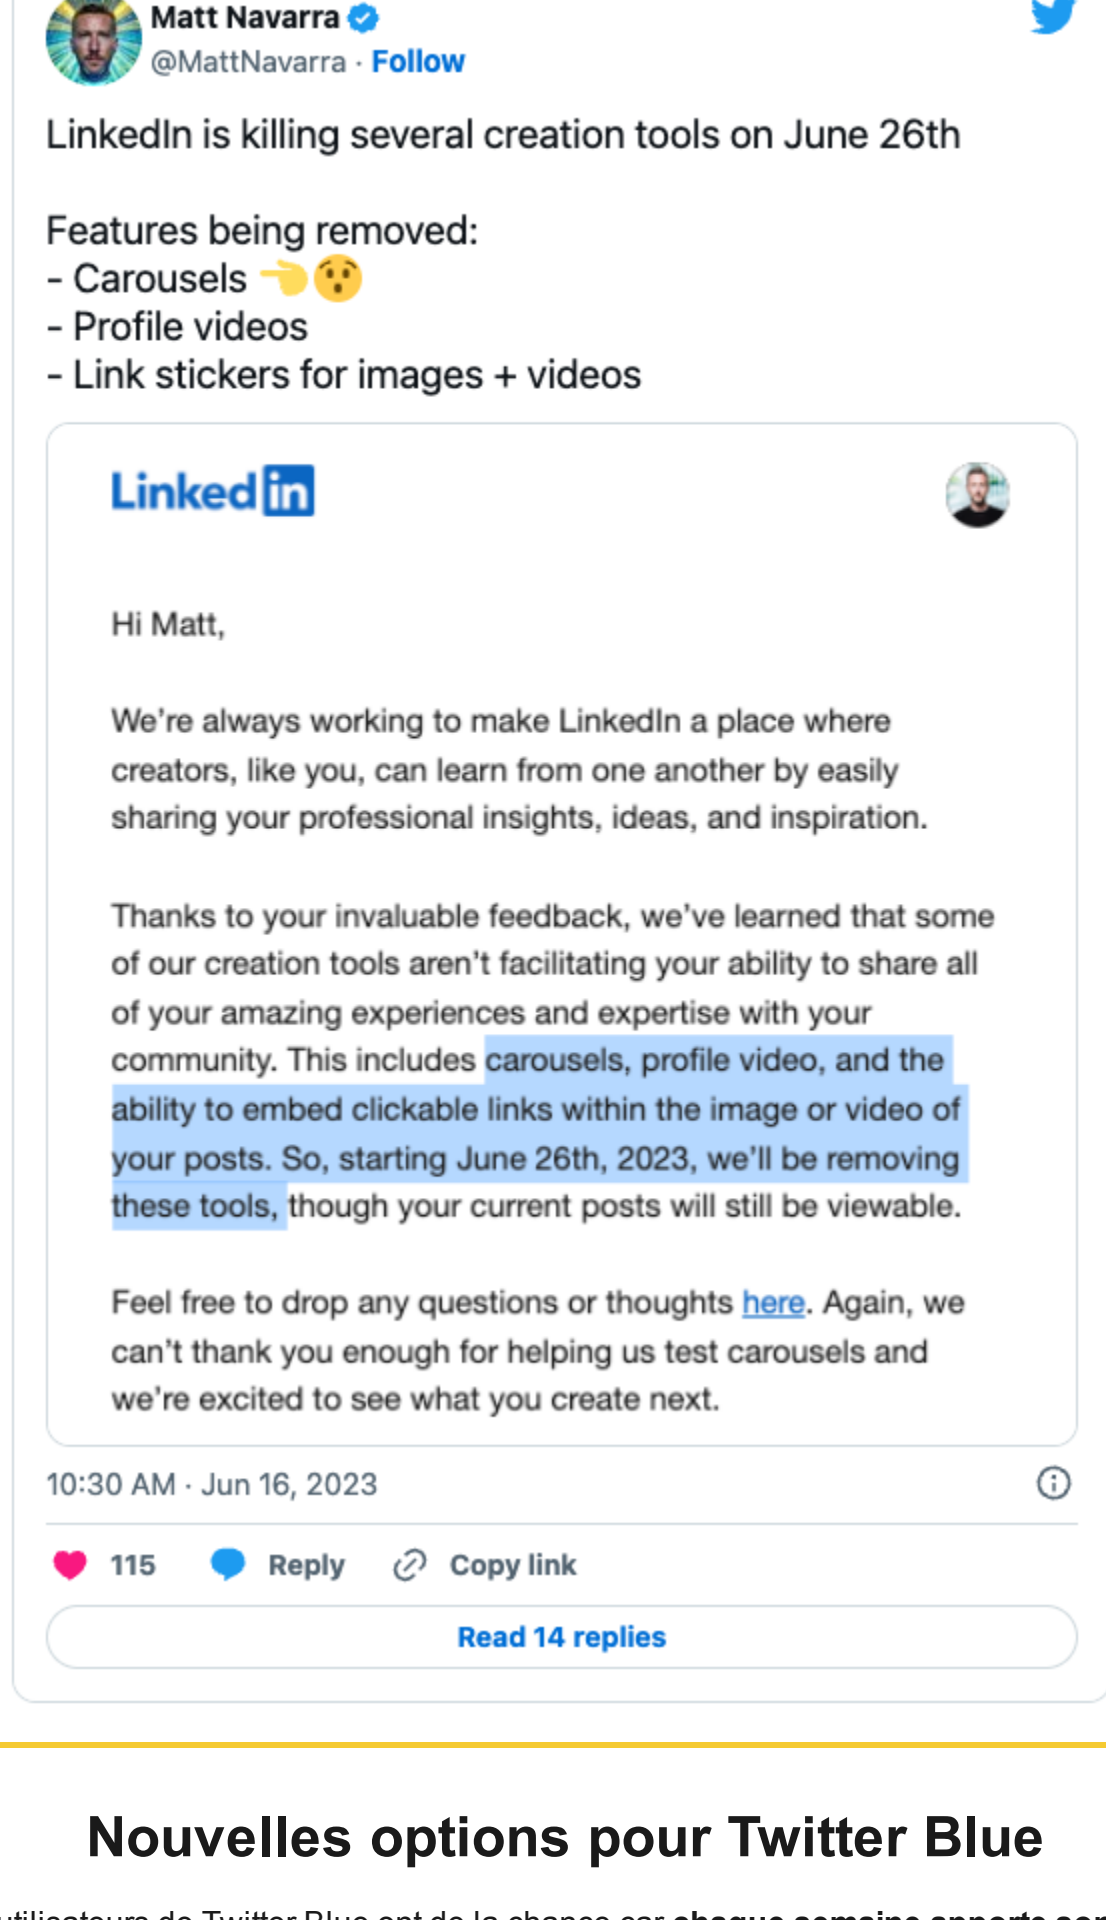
Matt Navarra
@MattNavarra · Follow

LinkedIn is killing several creation tools on June 26th

Features being removed:
- Carousels 👈😯
- Profile videos
- Link stickers for images + videos

LinkedIn

Hi Matt,

We're always working to make LinkedIn a place where creators, like you, can learn from one another by easily sharing your professional insights, ideas, and inspiration.

Thanks to your invaluable feedback, we've learned that some of our creation tools aren't facilitating your ability to share all of your amazing experiences and expertise with your community. This includes carousels, profile video, and the ability to embed clickable links within the image or video of your posts. So, starting June 26th, 2023, we'll be removing these tools, though your current posts will still be viewable.

Feel free to drop any questions or thoughts here. Again, we can't thank you enough for helping us test carousels and we're excited to see what you create next.

10:30 AM · Jun 16, 2023

115 Reply Copy link

Read 14 replies

Nouvelles options pour Twitter Blue

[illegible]